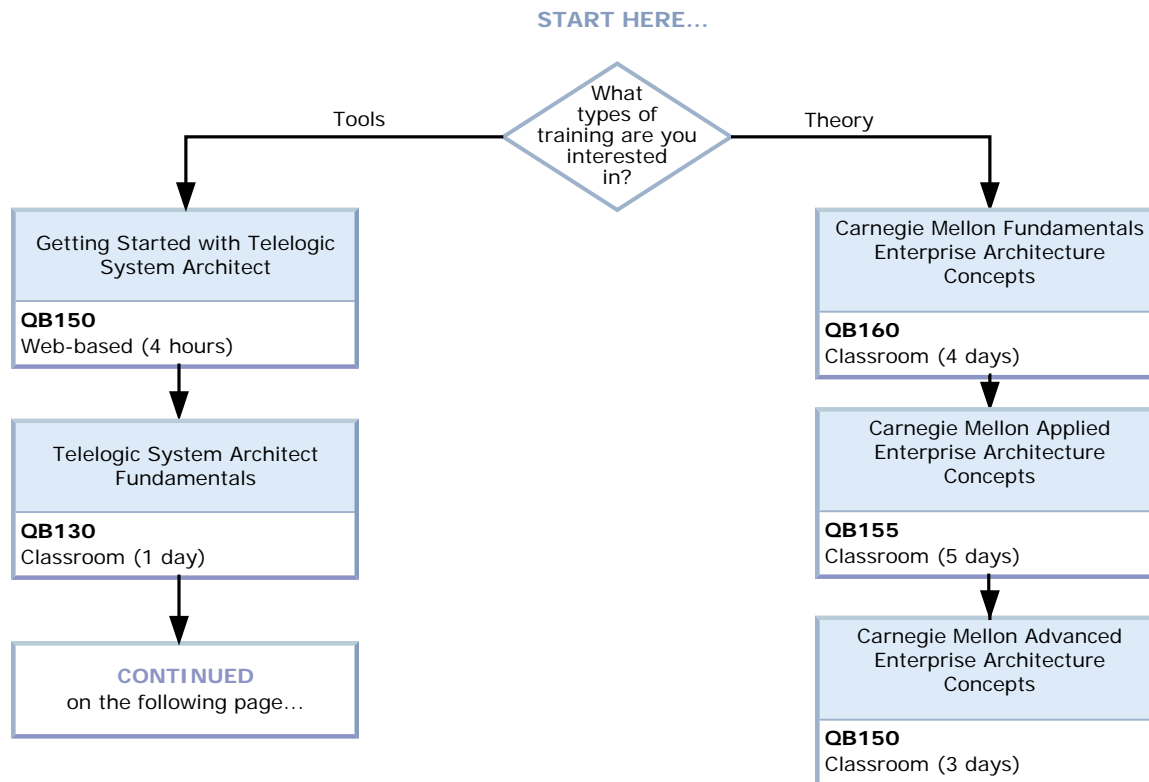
START HERE...

What types of training are you interested in?

Tools

Theory

Getting Started with Telelogic System Architect

QB150
Web-based (4 hours)

Telelogic System Architect Fundamentals

QB130
Classroom (1 day)

CONTINUED
on the following page...

Carnegie Mellon Fundamentals Enterprise Architecture Concepts

QB160
Classroom (4 days)

Carnegie Mellon Applied Enterprise Architecture Concepts

QB155
Classroom (5 days)

Carnegie Mellon Advanced Enterprise Architecture Concepts

QB150
Classroom (3 days)